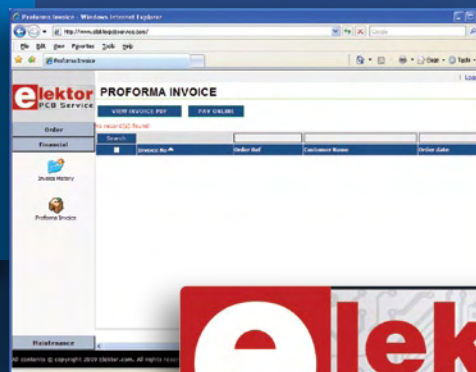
Proforma Invoice - Windows Internet Explorer

http://www.elektorpcbservice.com/

Google

File Edit View Favorites Tools Help

Proforma Invoice

Page Tools

Logo

elektor PCB Service

PROFORMA INVOICE

VIEW INVOICE PDF

PAY ONLINE

Order

Financial

No record(s) found

Search

Invoice No

Order Ref

Customer Name

Order date

Invoice History

Proforma Invoice

Maintenance

All contents © copyright 2009 elektor.com. All rights reserved

elek